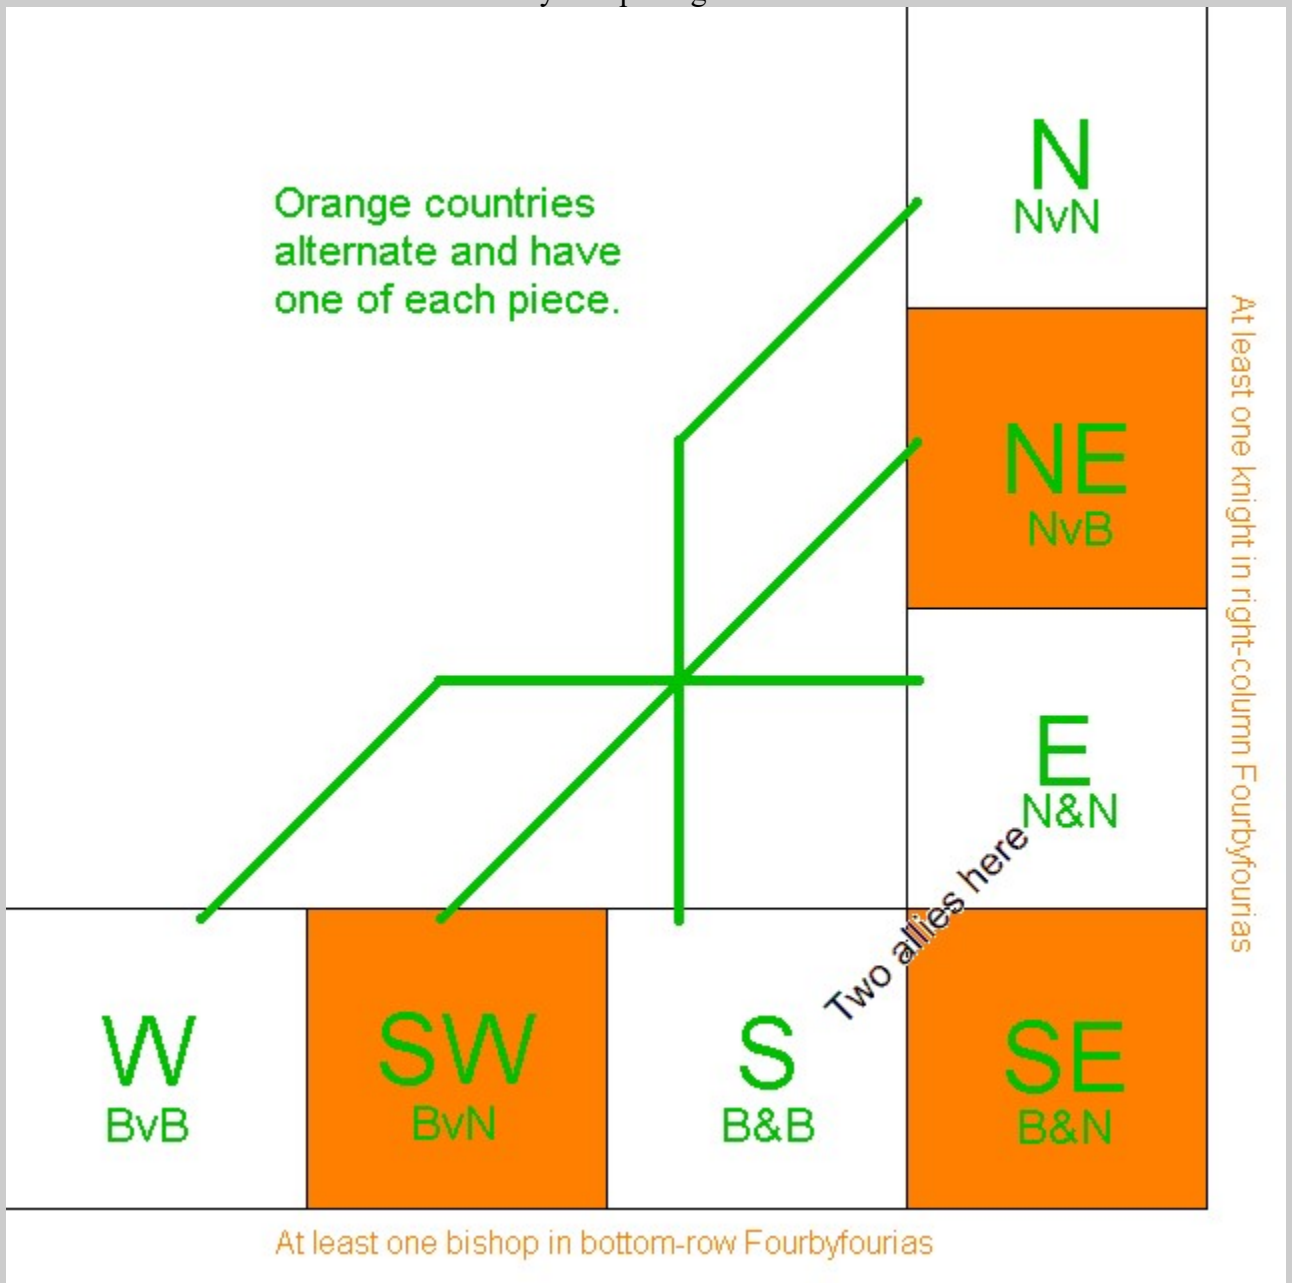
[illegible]

Orange countries alternate and have one of each piece.

N
NvN

NE
NvB

E
N&N

Two allies here

W
BvB

SW
BvN

S
B&B

SE
B&N

At least one knight in right-column Fourbyfourias

At least one bishop in bottom-row Fourbyfourias